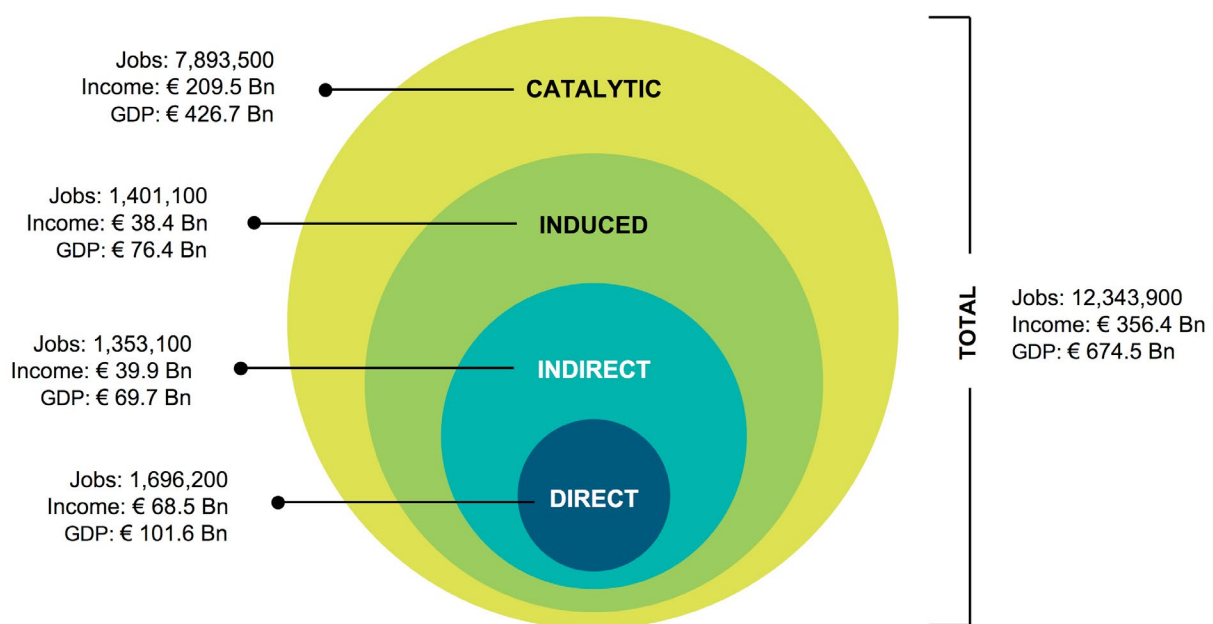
Jobs: 7,893,500
Income: € 209.5 Bn
GDP: € 426.7 Bn

CATALYTIC

Jobs: 1,401,100
Income: € 38.4 Bn
GDP: € 76.4 Bn

INDUCED

Jobs: 1,353,100
Income: € 39.9 Bn
GDP: € 69.7 Bn

INDIRECT

Jobs: 1,696,200
Income: € 68.5 Bn
GDP: € 101.6 Bn

DIRECT

TOTAL

Jobs: 12,343,900
Income: € 356.4 Bn
GDP: € 674.5 Bn